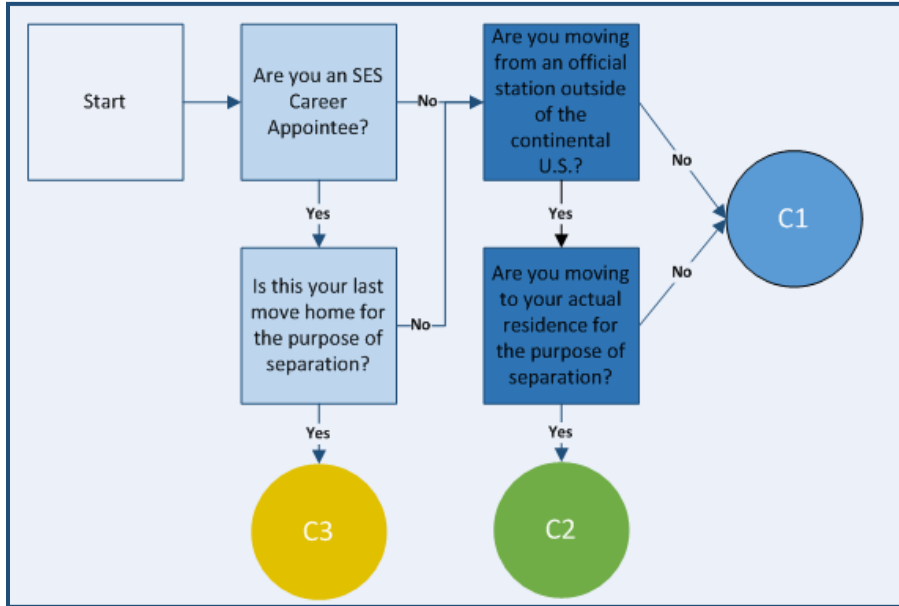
Start

Are you an SES Career Appointee?

No

Yes

Is this your last move home for the purpose of separation?

No

Yes

C3

Are you moving from an official station outside of the continental U.S.?

No

Yes

Are you moving to your actual residence for the purpose of separation?

No

Yes

C2

C1